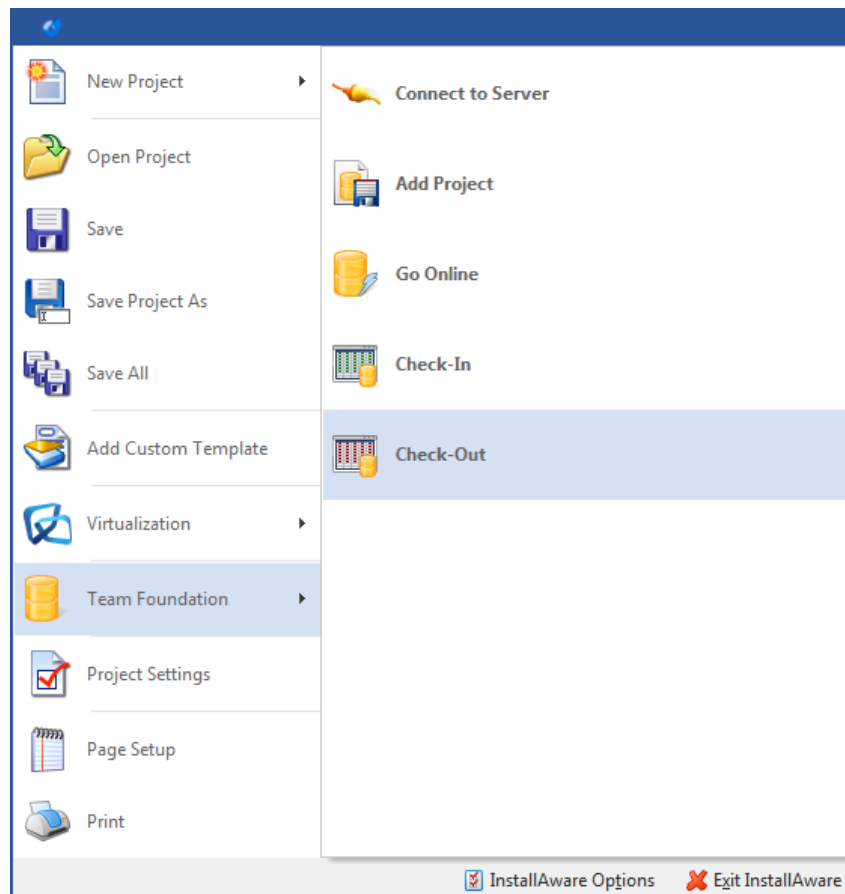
New Project
Open Project
Save
Save Project As
Save All
Add Custom Template
Virtualization
Team Foundation
Project Settings
Page Setup
Print

Connect to Server
Add Project
Go Online
Check-In
Check-Out

InstallAware Options
Exit InstallAware